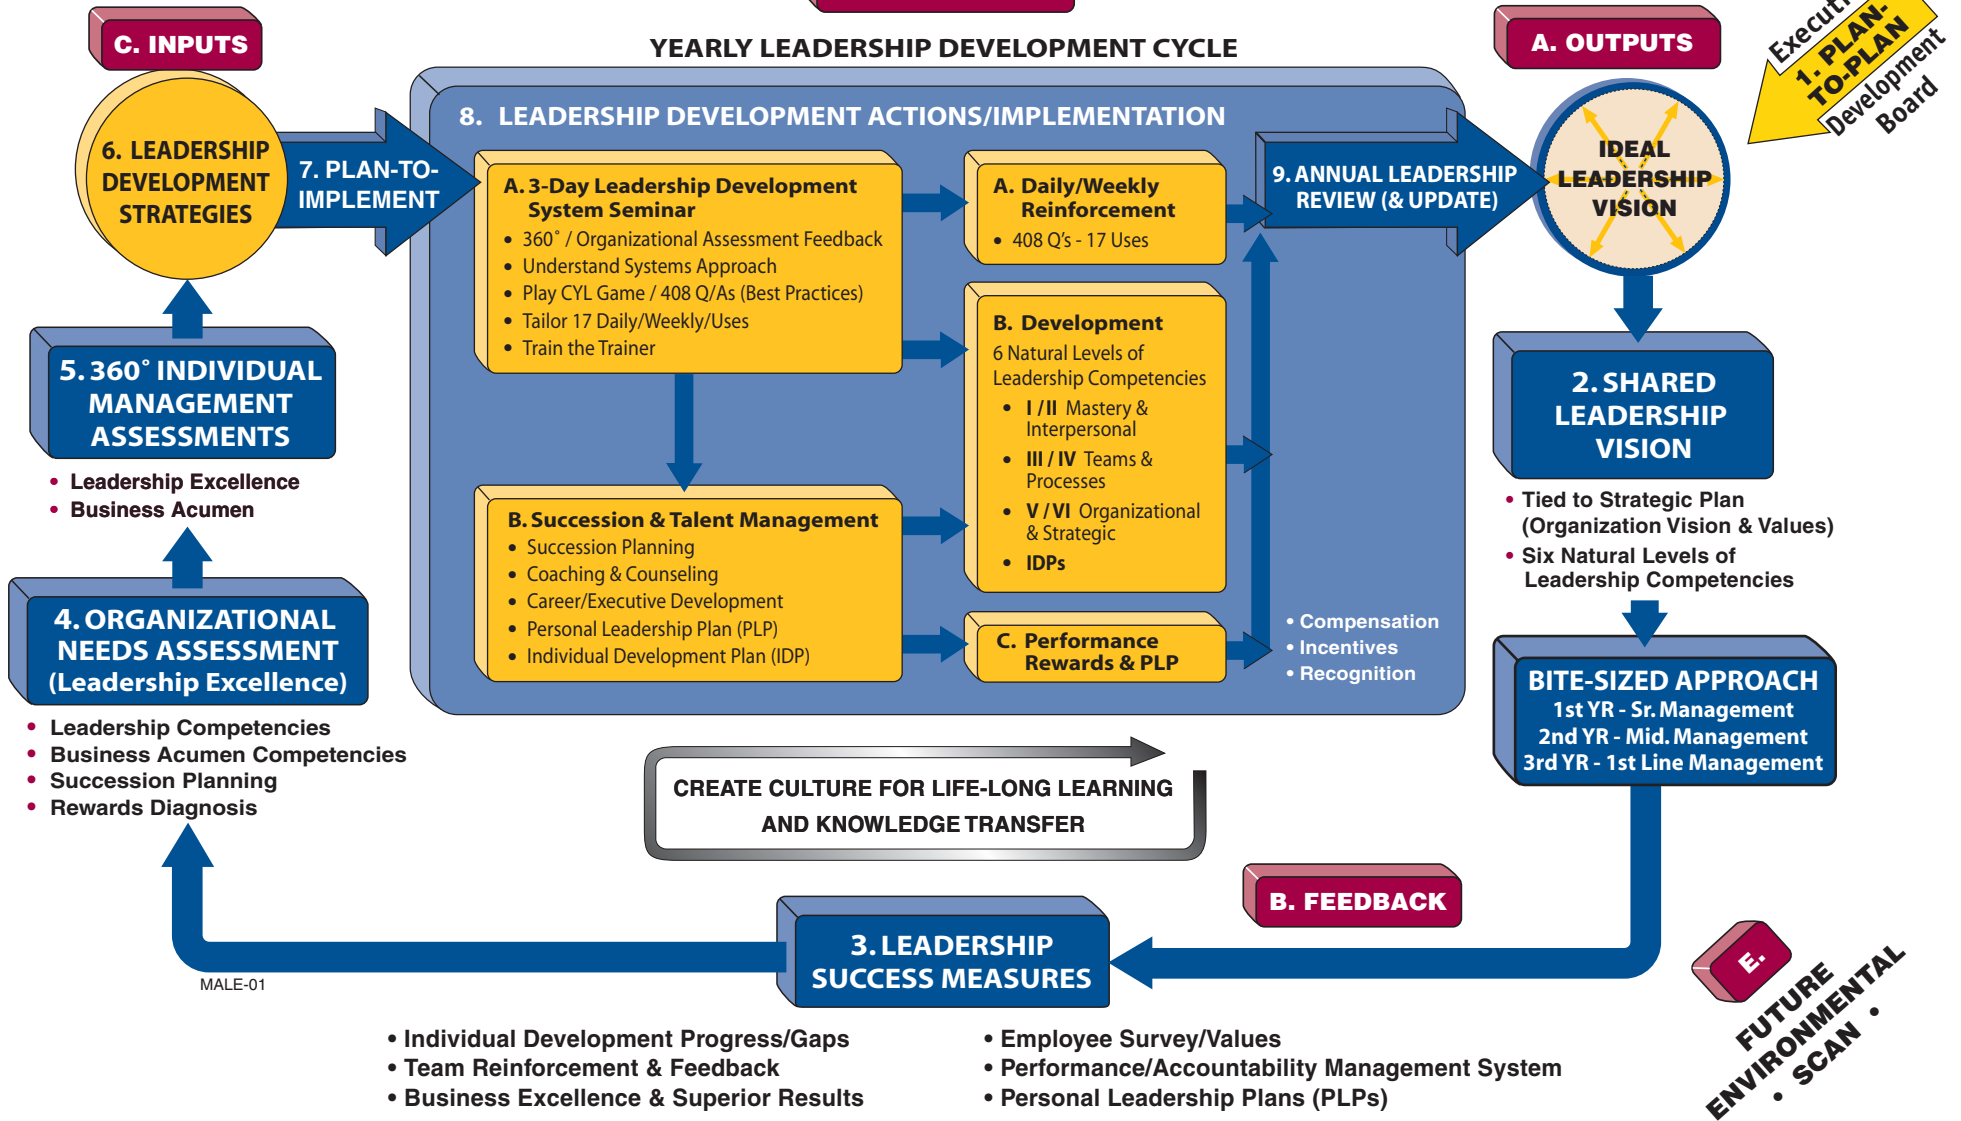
C. INPUTS

YEARLY LEADERSHIP DEVELOPMENT CYCLE

A. OUTPUTS

Execut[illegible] 1. PLAN-TO-PLAN Development Board

8. LEADERSHIP DEVELOPMENT ACTIONS/IMPLEMENTATION

6. LEADERSHIP DEVELOPMENT STRATEGIES

7. PLAN-TO-IMPLEMENT

A. 3-Day Leadership Development System Seminar
• 360˚ / Organizational Assessment Feedback
• Understand Systems Approach
• Play CYL Game / 408 Q/As (Best Practices)
• Tailor 17 Daily/Weekly/Uses
• Train the Trainer

A. Daily/Weekly Reinforcement
• 408 Q's - 17 Uses

9. ANNUAL LEADERSHIP REVIEW (& UPDATE)

IDEAL LEADERSHIP VISION

B. Development
6 Natural Levels of Leadership Competencies
• I / II Mastery & Interpersonal
• III / IV Teams & Processes
• V / VI Organizational & Strategic
• IDPs

5. 360˚ INDIVIDUAL MANAGEMENT ASSESSMENTS

• Leadership Excellence
• Business Acumen

2. SHARED LEADERSHIP VISION

• Tied to Strategic Plan (Organization Vision & Values)
• Six Natural Levels of Leadership Competencies

B. Succession & Talent Management
• Succession Planning
• Coaching & Counseling
• Career/Executive Development
• Personal Leadership Plan (PLP)
• Individual Development Plan (IDP)

C. Performance Rewards & PLP

• Compensation
• Incentives
• Recognition

4. ORGANIZATIONAL NEEDS ASSESSMENT (Leadership Excellence)

• Leadership Competencies
• Business Acumen Competencies
• Succession Planning
• Rewards Diagnosis

BITE-SIZED APPROACH
1st YR - Sr. Management
2nd YR - Mid. Management
3rd YR - 1st Line Management

CREATE CULTURE FOR LIFE-LONG LEARNING AND KNOWLEDGE TRANSFER

B. FEEDBACK

E. FUTURE ENVIRONMENTAL • SCAN •

3. LEADERSHIP SUCCESS MEASURES

MALE-01

• Individual Development Progress/Gaps
• Team Reinforcement & Feedback
• Business Excellence & Superior Results

• Employee Survey/Values
• Performance/Accountability Management System
• Personal Leadership Plans (PLPs)